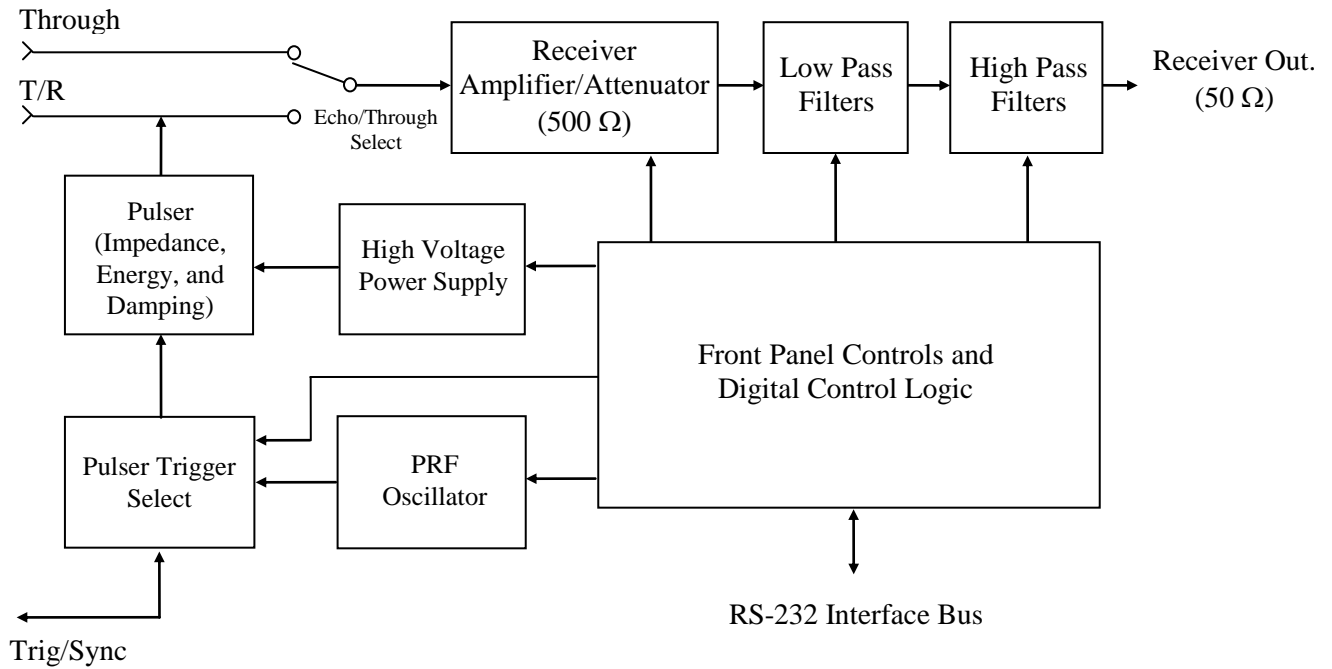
Through

T/R

Echo/Through Select

Receiver Amplifier/Attenuator (500 Ω)

Low Pass Filters

High Pass Filters

Receiver Out. (50 Ω)

Pulser (Impedance, Energy, and Damping)

High Voltage Power Supply

Front Panel Controls and Digital Control Logic

Pulser Trigger Select

PRF Oscillator

RS-232 Interface Bus

Trig/Sync